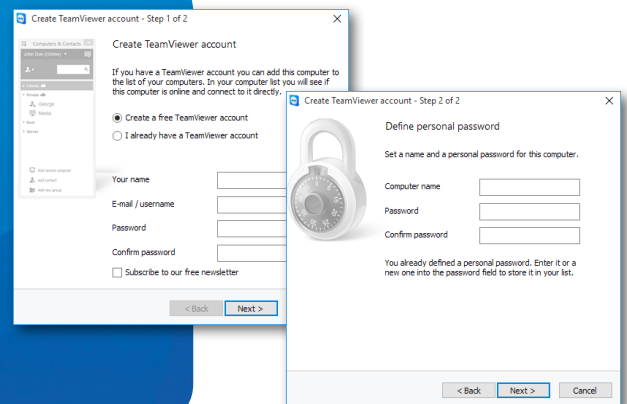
Create TeamViewer account - Step 1 of 2

Computers & Contacts
John Doe (Online)
George
Media
Add remote computer
Add contact
Add new group

Create TeamViewer account

If you have a TeamViewer account you can add this computer to the list of your computers. In your computer list you will see if this computer is online and connect to it directly.

Create a free TeamViewer account
I already have a TeamViewer account

Your name
E-mail / username
Password
Confirm password
Subscribe to our free newsletter

< Back
Next >

Create TeamViewer account - Step 2 of 2

Define personal password

Set a name and a personal password for this computer.

Computer name
Password
Confirm password

You already defined a personal password. Enter it or a new one into the password field to store it in your list.

< Back
Next >
Cancel